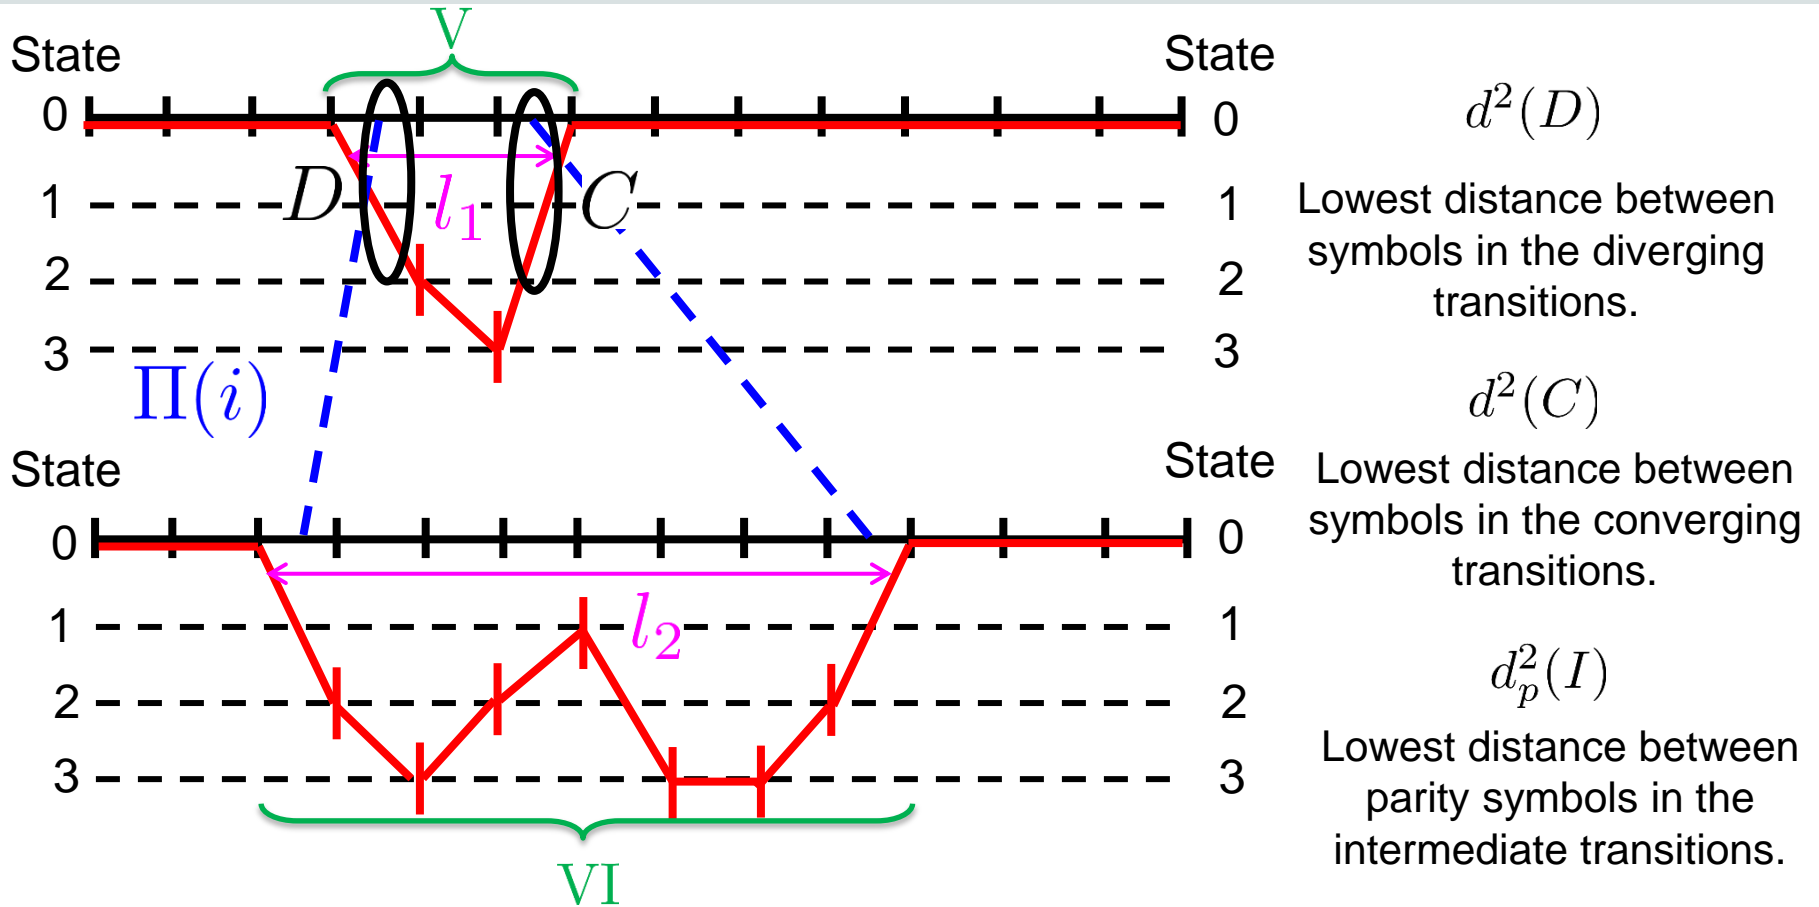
V

State 0 1 2 3

State 0 1 2 3

$D$

$l_1$

$C$

$\Pi(i)$

State 0 1 2 3

State 0 1 2 3

$l_2$

VI

$d^2(D)$

Lowest distance between symbols in the diverging transitions.

$d^2(C)$

Lowest distance between symbols in the converging transitions.

$d_p^2(I)$

Lowest distance between parity symbols in the intermediate transitions.